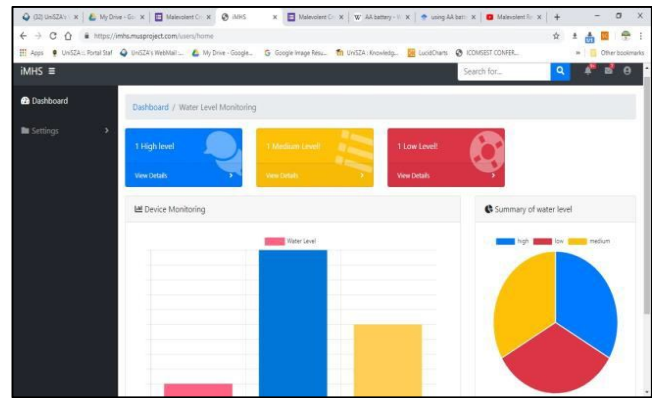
(32) UniSZA | My Drive - Go | Malevolent | iMHS | Malevolent | W AA battery | using AA batt | Malevolent | +

https://imhs.musproject.com/users/home

Apps UniSZA :: Portal Staf UniSZA's WebMail My Drive - Google... Google Image Resu... UniSZA : Knowledg... LucidCharts ICOMSEST CONFER... Other bookmarks

iMHS ≡

Search for...

Dashboard

Settings

Dashboard / Water Level Monitoring

1 High level

View Details

1 Medium Level!

View Details

1 Low Level!

View Details

Device Monitoring

Water Level

Summary of water level

high low medium